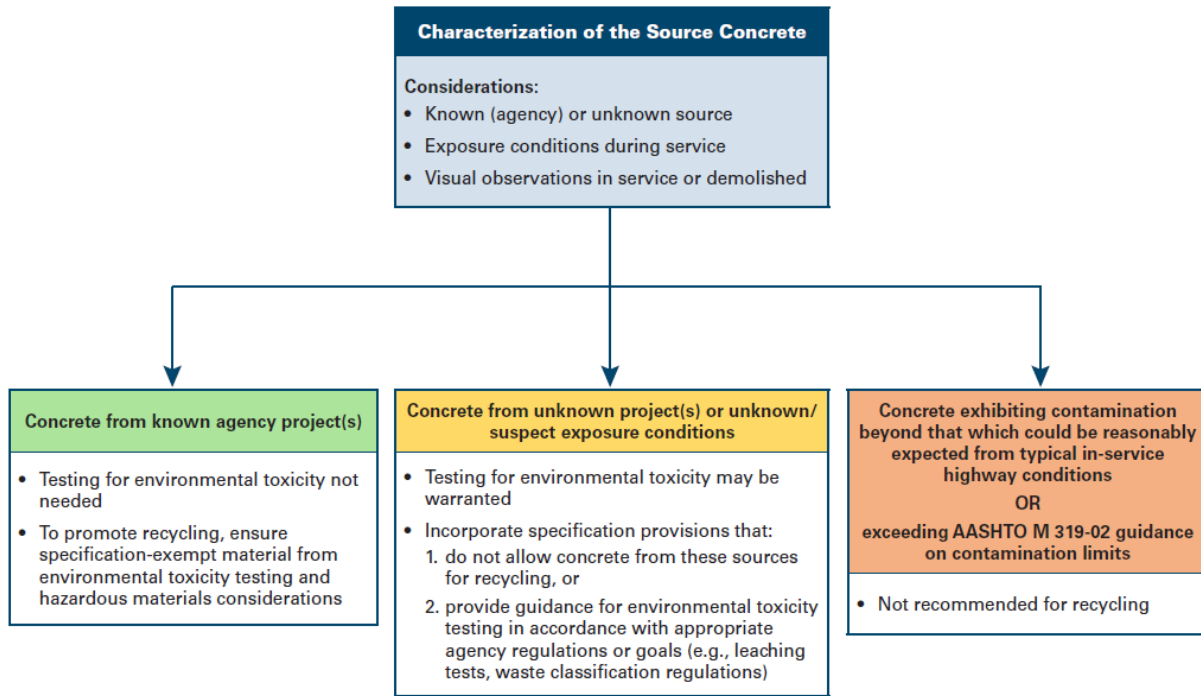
Characterization of the Source Concrete

Considerations:
• Known (agency) or unknown source
• Exposure conditions during service
• Visual observations in service or demolished

Concrete from known agency project(s)

• Testing for environmental toxicity not needed
• To promote recycling, ensure specification-exempt material from environmental toxicity testing and hazardous materials considerations

Concrete from unknown project(s) or unknown/ suspect exposure conditions

• Testing for environmental toxicity may be warranted
• Incorporate specification provisions that:
1. do not allow concrete from these sources for recycling, or
2. provide guidance for environmental toxicity testing in accordance with appropriate agency regulations or goals (e.g., leaching tests, waste classification regulations)

Concrete exhibiting contamination beyond that which could be reasonably expected from typical in-service highway conditions
OR
exceeding AASHTO M 319-02 guidance on contamination limits

• Not recommended for recycling